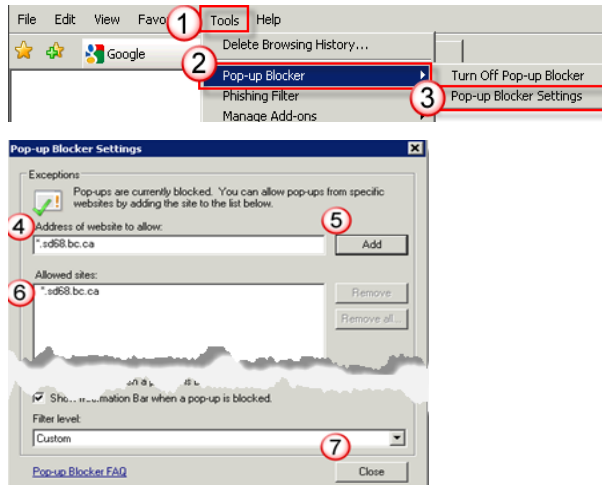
File Edit View Favo 1 Tools Help

Google

Delete Browsing History...

2 Pop-up Blocker

Phishing Filter

Manage Add-ons

Turn Off Pop-up Blocker

3 Pop-up Blocker Settings

Pop-up Blocker Settings

Exceptions

Pop-ups are currently blocked. You can allow pop-ups from specific websites by adding the site to the list below.

4 Address of website to allow:

*.sd68.bc.ca

5 Add

Allowed sites:

6 *.sd68.bc.ca

Remove

Remove all...

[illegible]

Sho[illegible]mation Bar when a pop-up is blocked.

Filter level:

Custom

7

Pop-up Blocker FAQ

Close